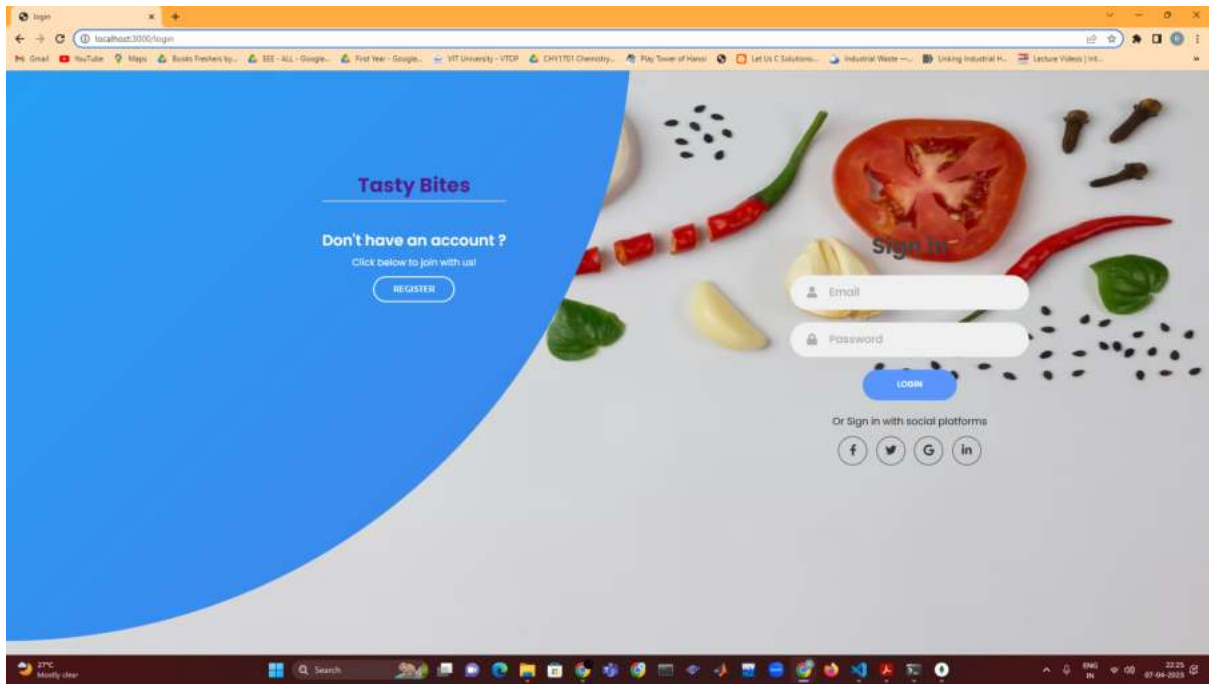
login

localhost:3000/login

Gmail YouTube Maps Books Freshers by... EEE - ALL - Google... First Year - Google... VIT University - VTOP CHY1701 Chemistry... Play Tower of Hanoi Let Us C Solutions... Industrial Waste —... Linking Industrial H... Lecture Videos | Int...

Tasty Bites

Don't have an account ?

Click below to join with us!

REGISTER

Sign in

Email

Password

LOGIN

Or Sign in with social platforms

f G in

27°C
Mostly clear

Search

ENG
IN

22:25
07-04-2023